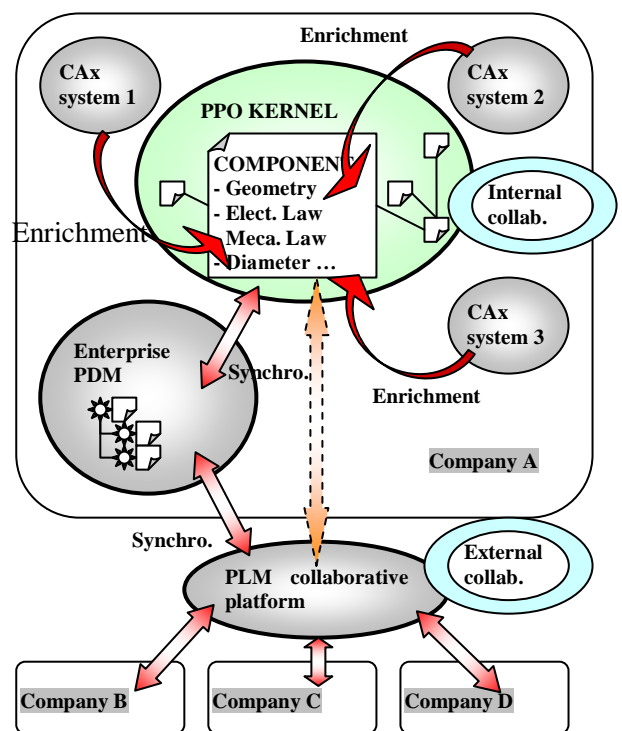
Enrichment

CAx system 1

CAx system 2

PPO KERNEL

COMPONEN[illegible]
- Geometry
- Elect. Law
Meca. Law
- Diameter …

Internal collab.

Enrichment

CAx system 3

Enterprise PDM

Synchro.

Enrichment

Company A

Synchro.

PLM collaborative platform

External collab.

Company B

Company C

Company D